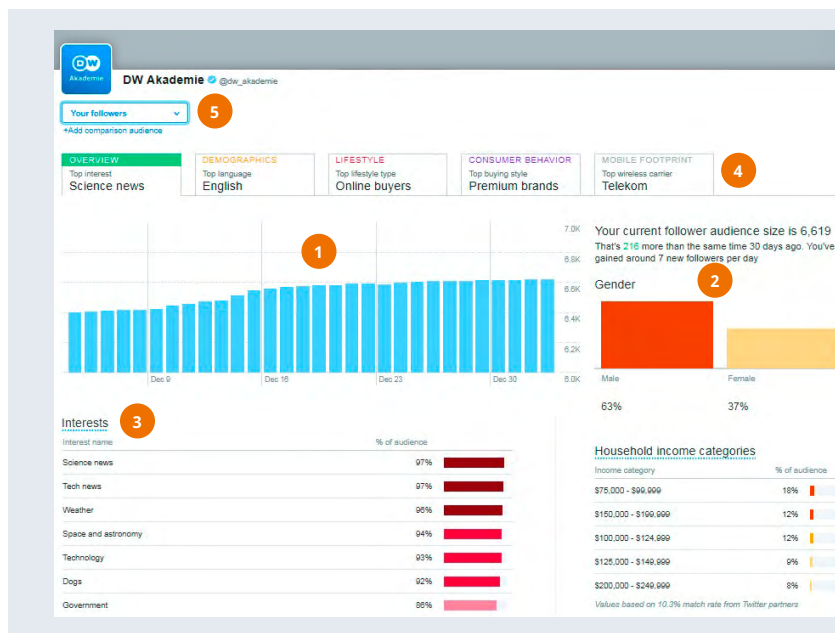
DW Akademie

DW Akademie @dw_akademie

Your followers

5

+Add comparison audience

| OVERVIEW | DEMOGRAPHICS | LIFESTYLE | CONSUMER BEHAVIOR | MOBILE FOOTPRINT |
|---|---|---|---|---|
| Top interest | Top language | Top lifestyle type | Top buying style | Top wireless carrier |
| Science news | English | Online buyers | Premium brands | Telekom |

4

1

7.0K
6.8K
6.6K
6.4K
6.2K
6.0K

Dec 9 Dec 16 Dec 23 Dec 30

Your current follower audience size is 6,619

That's 216 more than the same time 30 days ago. You've gained around 7 new followers per day

2

Gender

Male Female

63% 37%

Interests 3

| Interest name | % of audience |
|---|---|
| Science news | 97% |
| Tech news | 97% |
| Weather | 96% |
| Space and astronomy | 94% |
| Technology | 93% |
| Dogs | 92% |
| Government | 86% |

Household income categories

| Income category | % of audience |
|---|---|
| $75,000 - $99,999 | 18% |
| $150,000 - $199,999 | 12% |
| $100,000 - $124,999 | 12% |
| $125,000 - $149,999 | 9% |
| $200,000 - $249,999 | 8% |

Values based on 10.3% match rate from Twitter partners